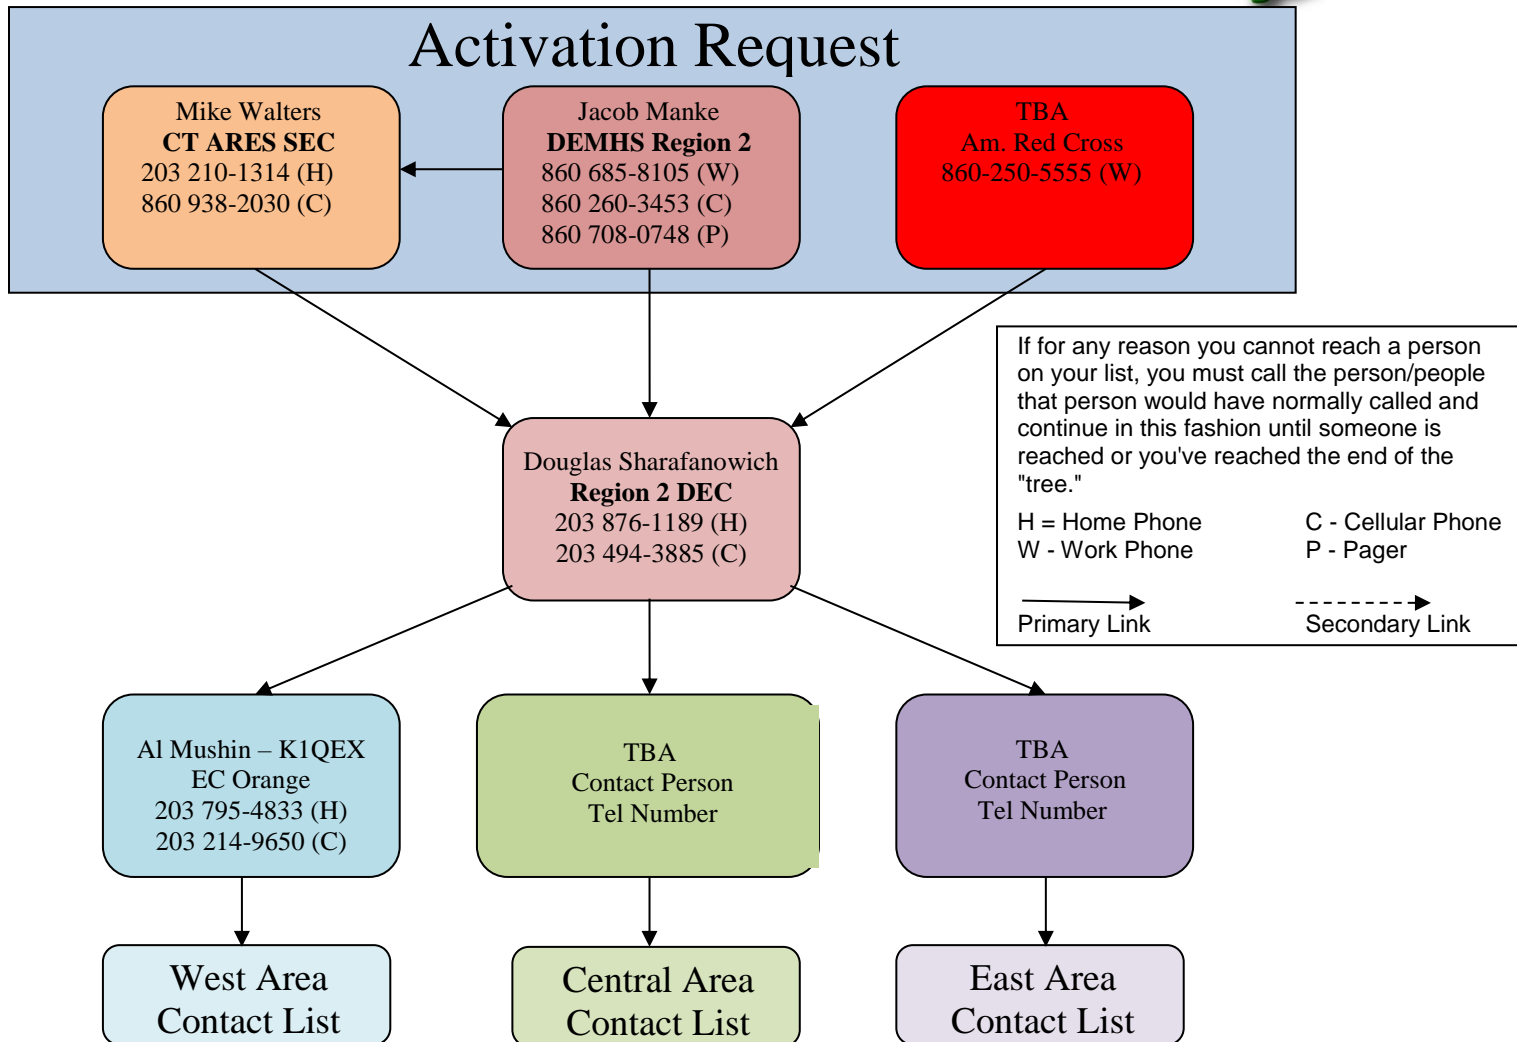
Activation Request

Mike Walters
**CT ARES SEC**
203 210-1314 (H)
860 938-2030 (C)

Jacob Manke
**DEMHS Region 2**
860 685-8105 (W)
860 260-3453 (C)
860 708-0748 (P)

TBA
Am. Red Cross
860-250-5555 (W)

If for any reason you cannot reach a person on your list, you must call the person/people that person would have normally called and continue in this fashion until someone is reached or you've reached the end of the "tree."

H = Home Phone
W - Work Phone
C - Cellular Phone
P - Pager

Primary Link
Secondary Link

Douglas Sharafanowich
**Region 2 DEC**
203 876-1189 (H)
203 494-3885 (C)

Al Mushin – K1QEX
EC Orange
203 795-4833 (H)
203 214-9650 (C)

TBA
Contact Person
Tel Number

TBA
Contact Person
Tel Number

West Area
Contact List

Central Area
Contact List

East Area
Contact List